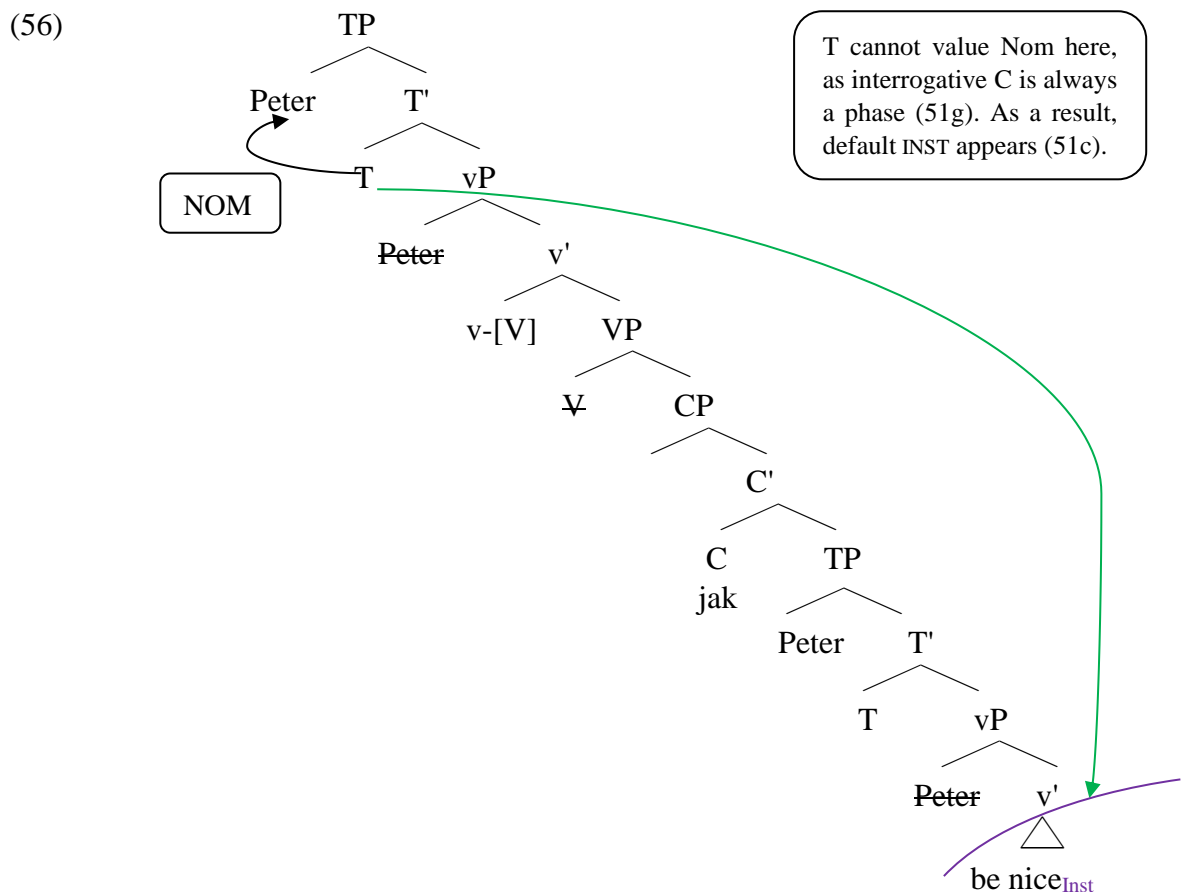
(56)

TP

Peter T'

T vP

NOM

~~Peter~~ v'

v-[V] VP

~~V~~ CP

C'

C TP
jak

Peter T'

T vP

~~Peter~~ v'

be nice$_{\text{Inst}}$

T cannot value Nom here, as interrogative C is always a phase (51g). As a result, default INST appears (51c).